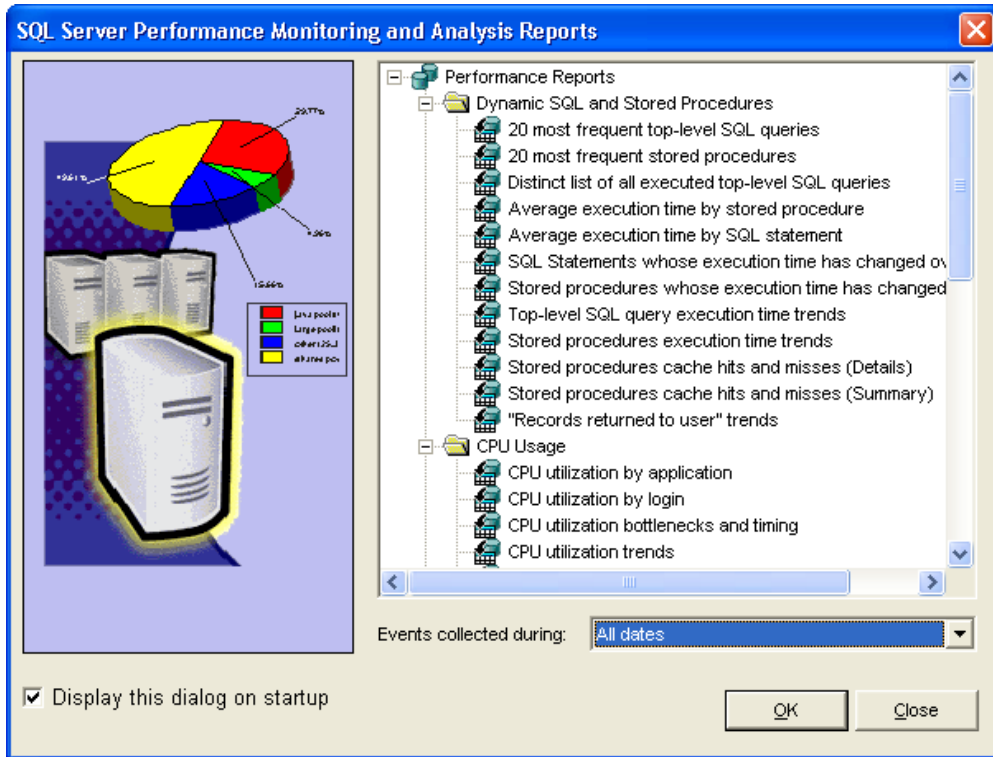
SQL Server Performance Monitoring and Analysis Reports

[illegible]
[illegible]
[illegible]
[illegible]

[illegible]
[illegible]
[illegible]
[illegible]

Performance Reports
Dynamic SQL and Stored Procedures
20 most frequent top-level SQL queries
20 most frequent stored procedures
Distinct list of all executed top-level SQL queries
Average execution time by stored procedure
Average execution time by SQL statement
SQL Statements whose execution time has changed ov
Stored procedures whose execution time has changed
Top-level SQL query execution time trends
Stored procedures execution time trends
Stored procedures cache hits and misses (Details)
Stored procedures cache hits and misses (Summary)
"Records returned to user" trends
CPU Usage
CPU utilization by application
CPU utilization by login
CPU utilization bottlenecks and timing
CPU utilization trends

Events collected during: All dates

Display this dialog on startup

OK
Close